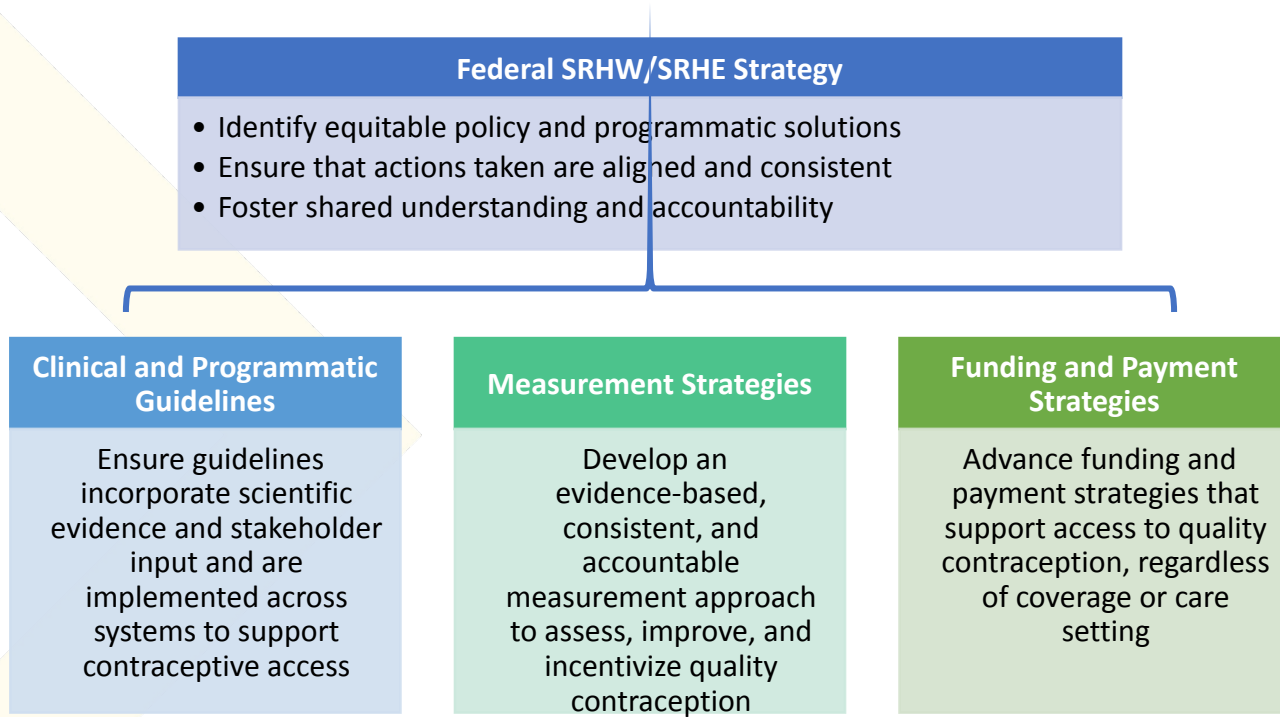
Federal SRHW/SRHE Strategy

- Identify equitable policy and programmatic solutions
- Ensure that actions taken are aligned and consistent
- Foster shared understanding and accountability

Clinical and Programmatic Guidelines

Ensure guidelines incorporate scientific evidence and stakeholder input and are implemented across systems to support contraceptive access

Measurement Strategies

Develop an evidence-based, consistent, and accountable measurement approach to assess, improve, and incentivize quality contraception

Funding and Payment Strategies

Advance funding and payment strategies that support access to quality contraception, regardless of coverage or care setting